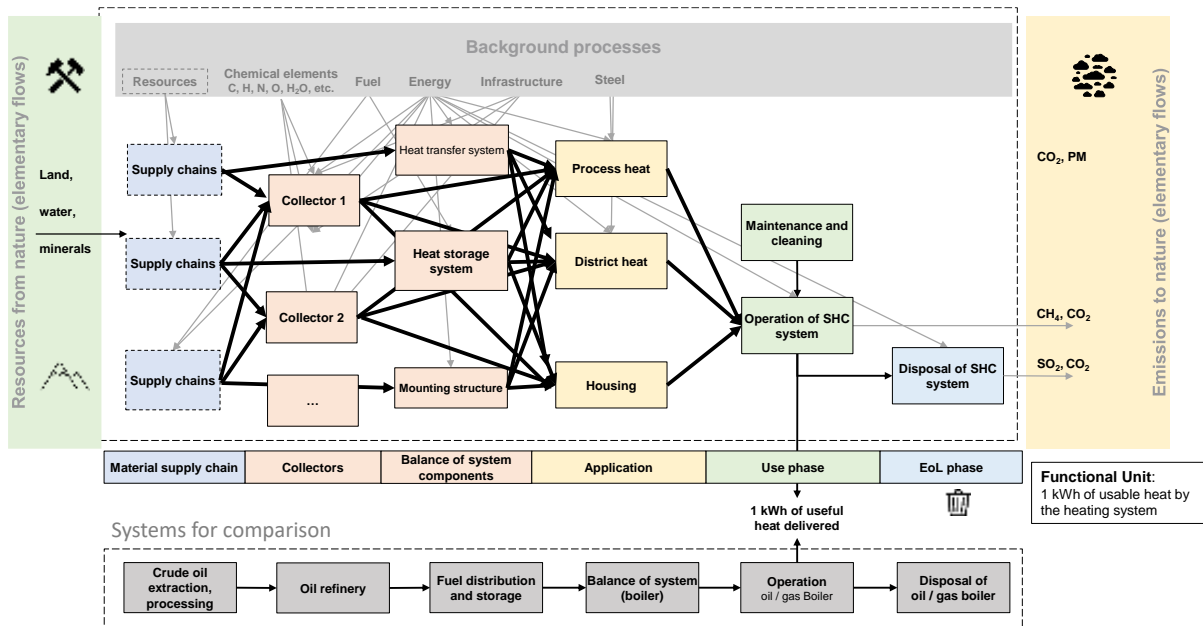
Resources from nature (elementary flows)

Land,

water,

minerals

Background processes

Resources

Chemical elements C, H, N, O, $H_2O$, etc.

Fuel

Energy

Infrastructure

Steel

Supply chains

Supply chains

Supply chains

Collector 1

Collector 2

...

Heat transfer system

Heat storage system

Mounting structure

Process heat

District heat

Housing

Maintenance and cleaning

Operation of SHC system

Disposal of SHC system

Emissions to nature (elementary flows)

$CO_2$, PM

$CH_4$, $CO_2$

$SO_2$, $CO_2$

| Material supply chain | Collectors | Balance of system components | Application | Use phase | EoL phase |
|---|---|---|---|---|---|

Functional Unit:
1 kWh of usable heat by the heating system

1 kWh of useful heat delivered

Systems for comparison

Crude oil extraction, processing

Oil refinery

Fuel distribution and storage

Balance of system (boiler)

Operation oil / gas Boiler

Disposal of oil / gas boiler